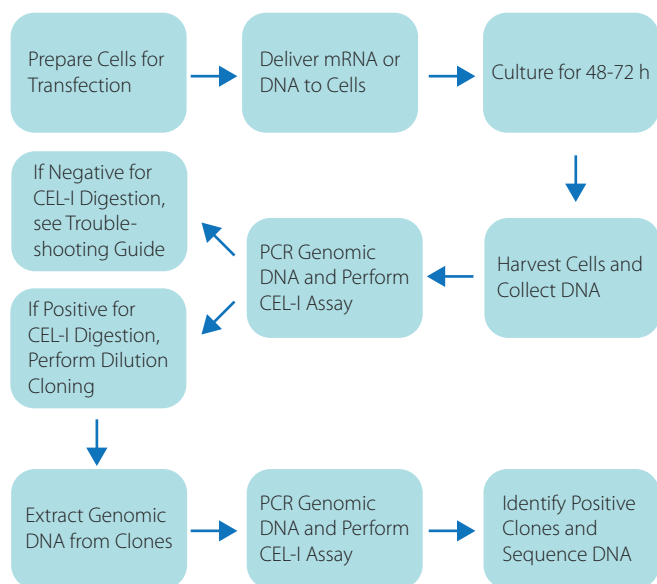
Prepare Cells for Transfection

Deliver mRNA or DNA to Cells

Culture for 48-72 h

Harvest Cells and Collect DNA

PCR Genomic DNA and Perform CEL-I Assay

If Negative for CEL-I Digestion, see Troubleshooting Guide

If Positive for CEL-I Digestion, Perform Dilution Cloning

Extract Genomic DNA from Clones

PCR Genomic DNA and Perform CEL-I Assay

Identify Positive Clones and Sequence DNA